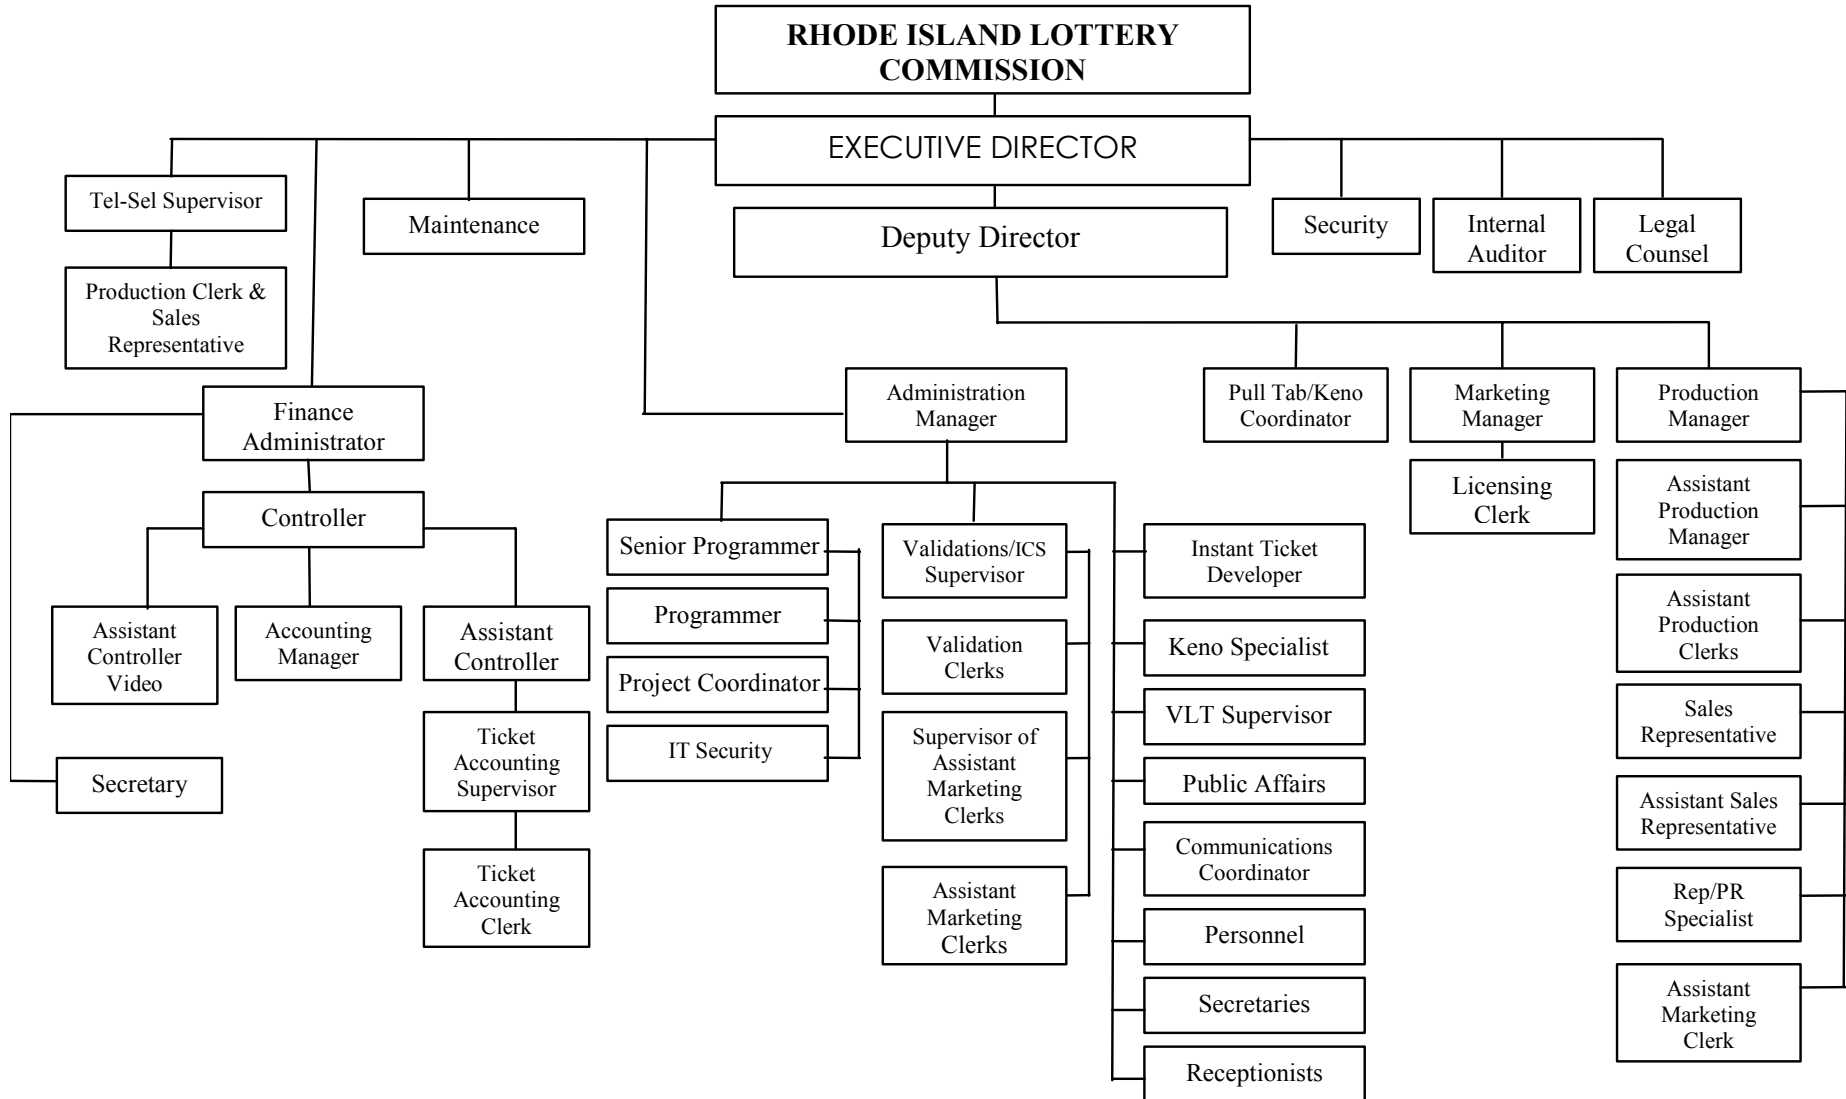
RHODE ISLAND LOTTERY COMMISSION

EXECUTIVE DIRECTOR

Tel-Sel Supervisor

Production Clerk & Sales Representative

Maintenance

Deputy Director

Security

Internal Auditor

Legal Counsel

Finance Administrator

Controller

Assistant Controller Video

Accounting Manager

Assistant Controller

Ticket Accounting Supervisor

Ticket Accounting Clerk

Secretary

Administration Manager

Senior Programmer

Programmer

Project Coordinator

IT Security

Validations/ICS Supervisor

Validation Clerks

Supervisor of Assistant Marketing Clerks

Assistant Marketing Clerks

Instant Ticket Developer

Keno Specialist

VLT Supervisor

Public Affairs

Communications Coordinator

Personnel

Secretaries

Receptionists

Pull Tab/Keno Coordinator

Marketing Manager

Licensing Clerk

Production Manager

Assistant Production Manager

Assistant Production Clerks

Sales Representative

Assistant Sales Representative

Rep/PR Specialist

Assistant Marketing Clerk